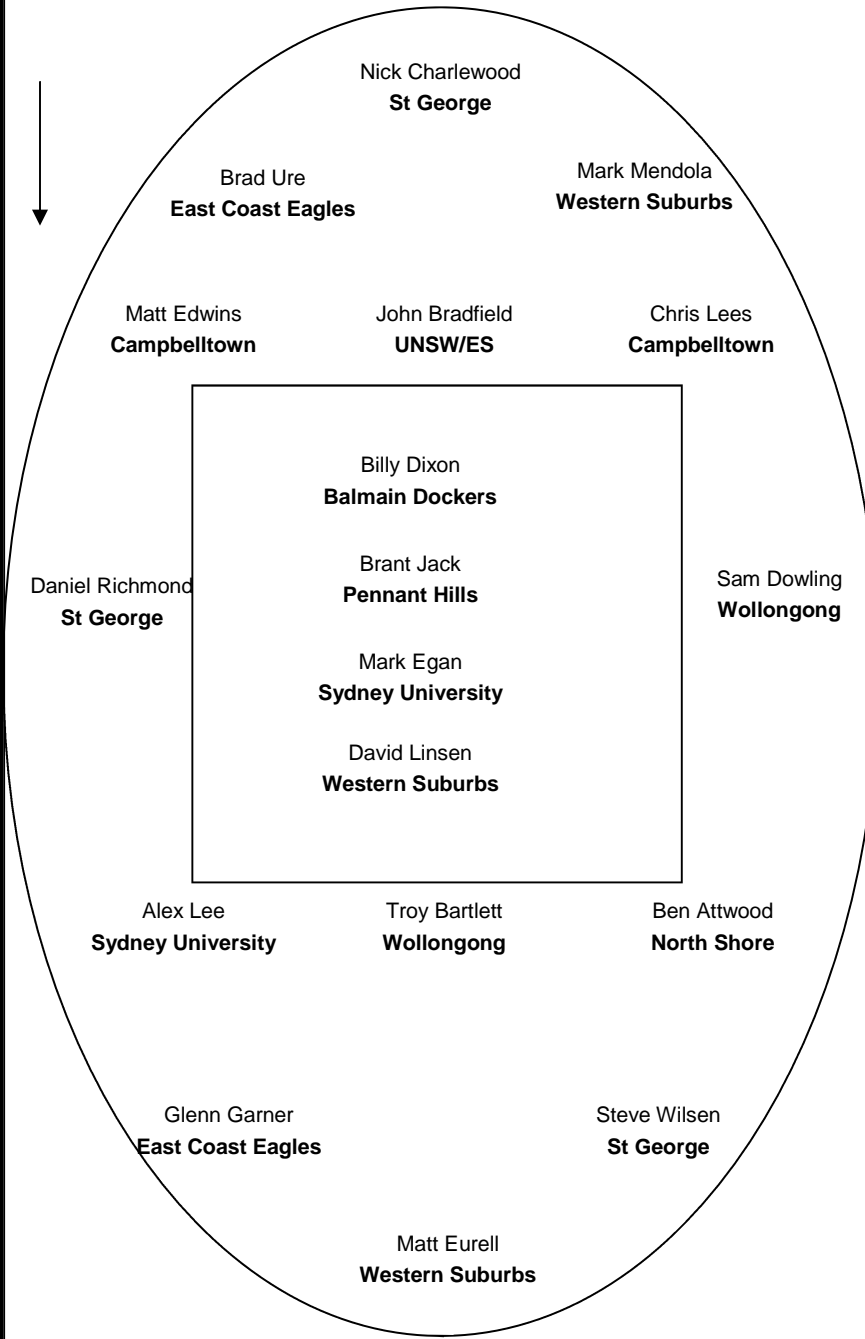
Nick Charlewood
**St George**

Brad Ure
**East Coast Eagles**

Mark Mendola
**Western Suburbs**

Matt Edwins
**Campbelltown**

John Bradfield
**UNSW/ES**

Chris Lees
**Campbelltown**

Billy Dixon
**Balmain Dockers**

Brant Jack
**Pennant Hills**

Mark Egan
**Sydney University**

David Linsen
**Western Suburbs**

Daniel Richmond
**St George**

Sam Dowling
**Wollongong**

Alex Lee
**Sydney University**

Troy Bartlett
**Wollongong**

Ben Attwood
**North Shore**

Glenn Garner
**East Coast Eagles**

Steve Wilsen
**St George**

Matt Eurell
**Western Suburbs**